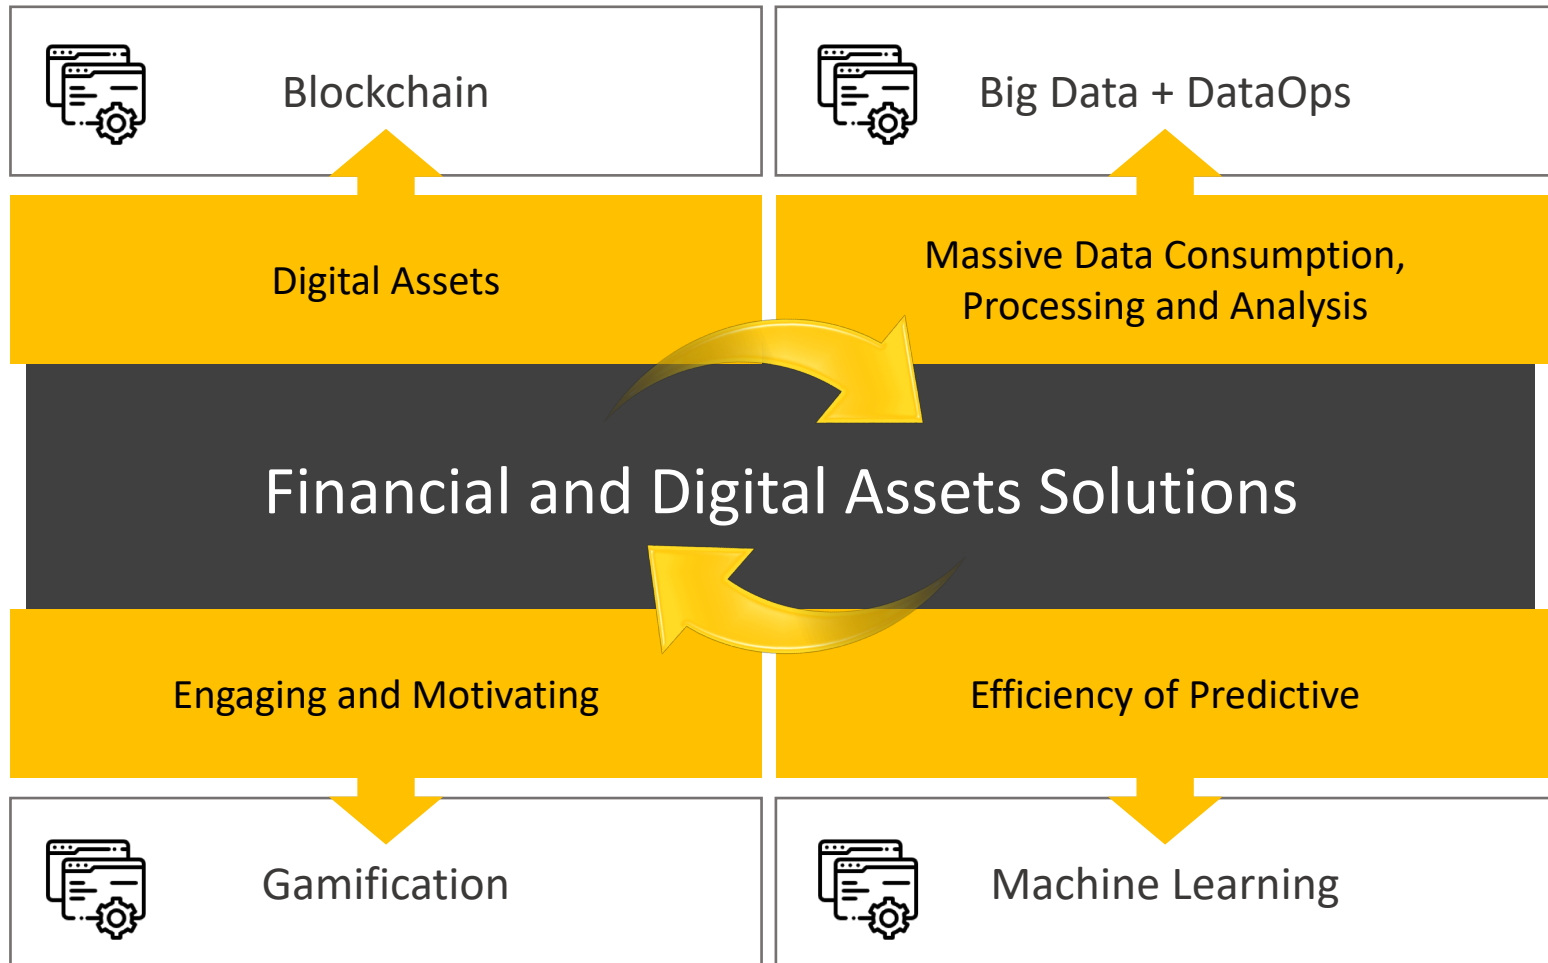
Blockchain

Big Data + DataOps

Digital Assets

Massive Data Consumption, Processing and Analysis

Financial and Digital Assets Solutions

Engaging and Motivating

Efficiency of Predictive

Gamification

Machine Learning